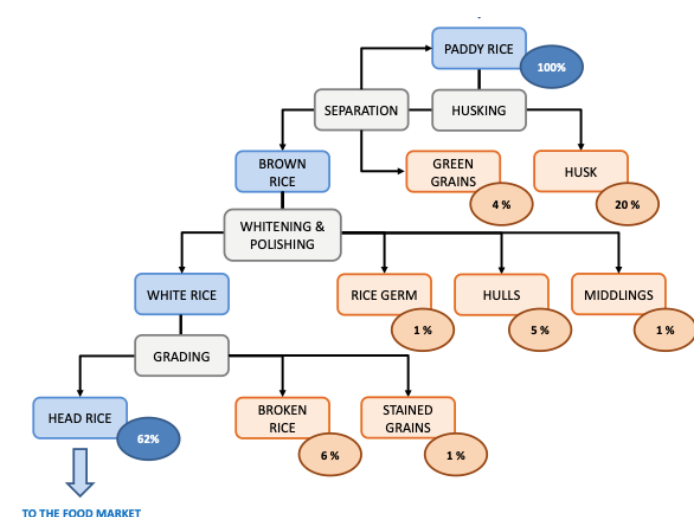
PADDY RICE
100%
SEPARATION
HUSKING
BROWN RICE
GREEN GRAINS
4 %
HUSK
20 %
WHITENING & POLISHING
WHITE RICE
RICE GERM
1 %
HULLS
5 %
MIDDLINGS
1 %
GRADING
HEAD RICE
62%
BROKEN RICE
6 %
STAINED GRAINS
1 %
TO THE FOOD MARKET